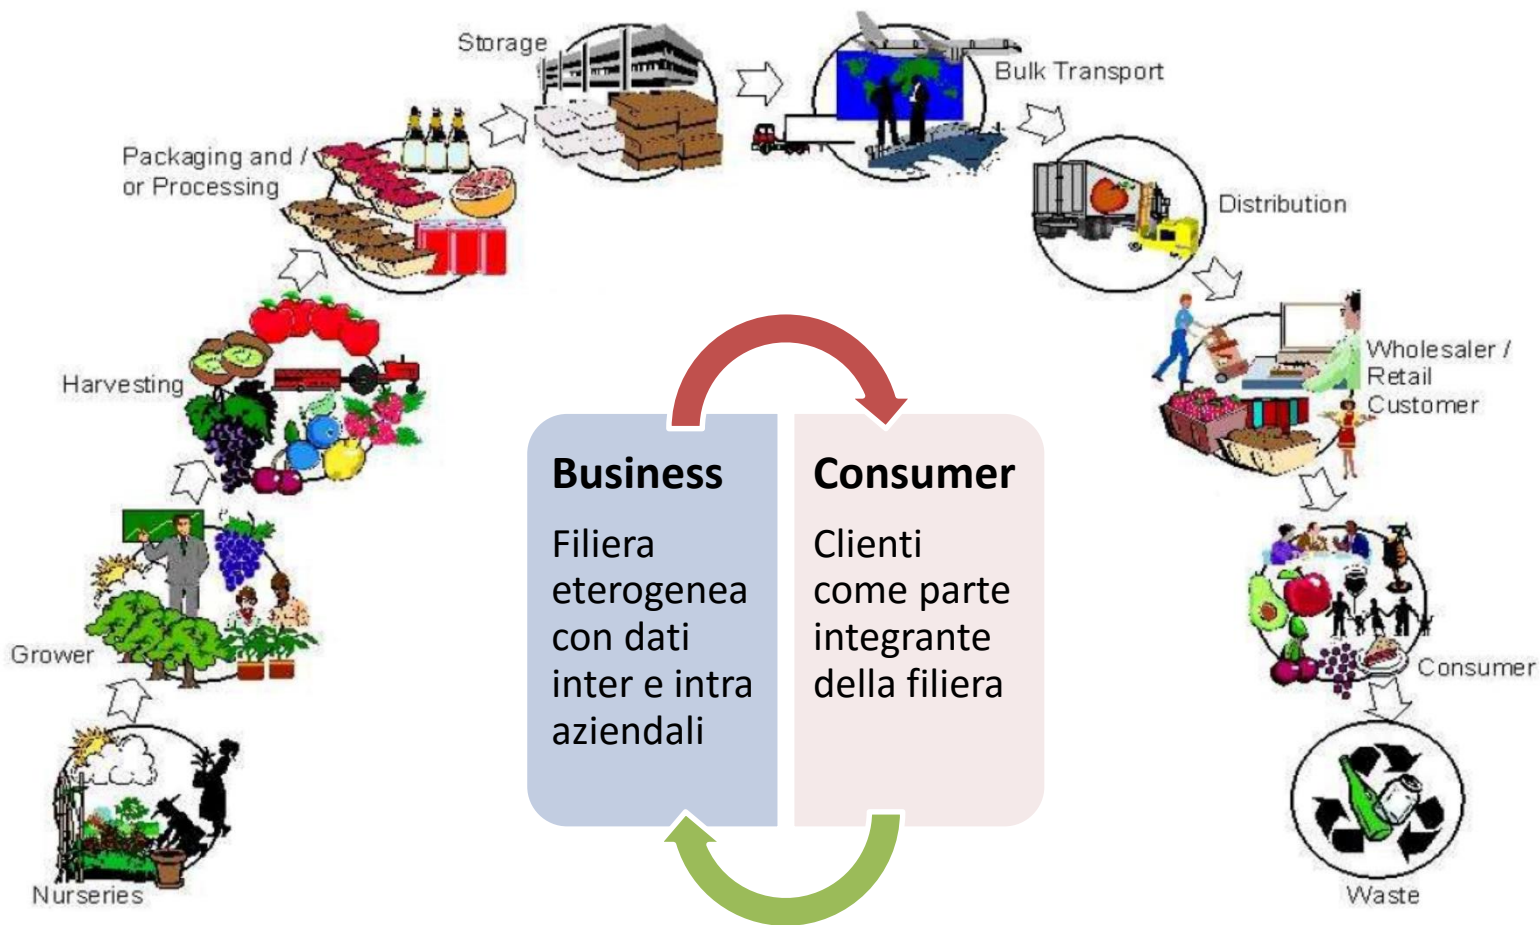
Nurseries

Grower

Harvesting

Packaging and / or Processing

Storage

Bulk Transport

Distribution

Wholesaler / Retail Customer

Consumer

Waste

**Business**

Filiera eterogenea con dati inter e intra aziendali

**Consumer**

Clienti come parte integrante della filiera